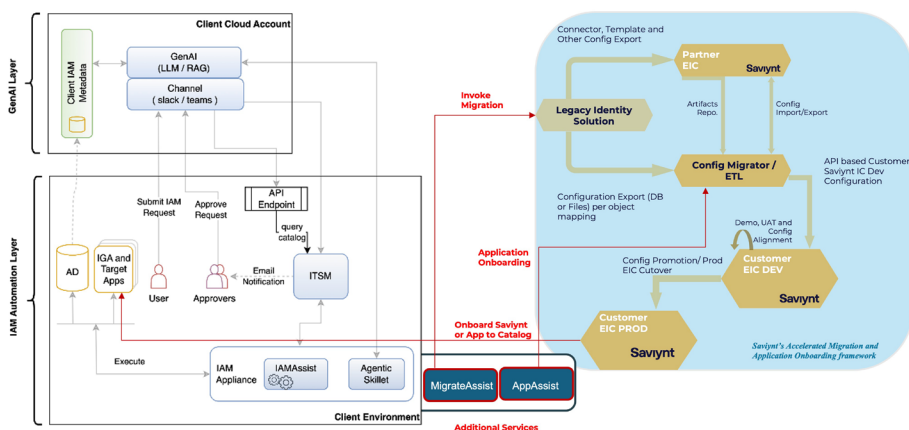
GenAI Layer

Client Cloud Account

Client IAM Metadata

GenAI (LLM / RAG)

Channel ( slack / teams )

IAM Automation Layer

Submit IAM Request

Approve Request

API Endpoint

query catalog

AD

IGA and Target Apps

User

Approvers

Email Notification

ITSM

Execute

IAM Appliance

IAMAssist

Agentic Skillet

Client Environment

Invoke Migration

Application Onboarding

Onboard Saviynt or App to Catalog

MigrateAssist

AppAssist

Additional Services

Connector, Template and Other Config Export

Partner EIC

Saviynt

Legacy Identity Solution

Artifacts Repo.

Config Import/Export

Config Migrator / ETL

API based Customer Saviynt IC Dev Configuration

Configuration Export (DB or Files) per object mapping

Demo, UAT and Config Alignment

Config Promotion/ Prod EIC Cutover

Customer EIC DEV

Saviynt

Customer EIC PROD

Saviynt

Saviynt's Accelerated Migration and Application Onboarding framework